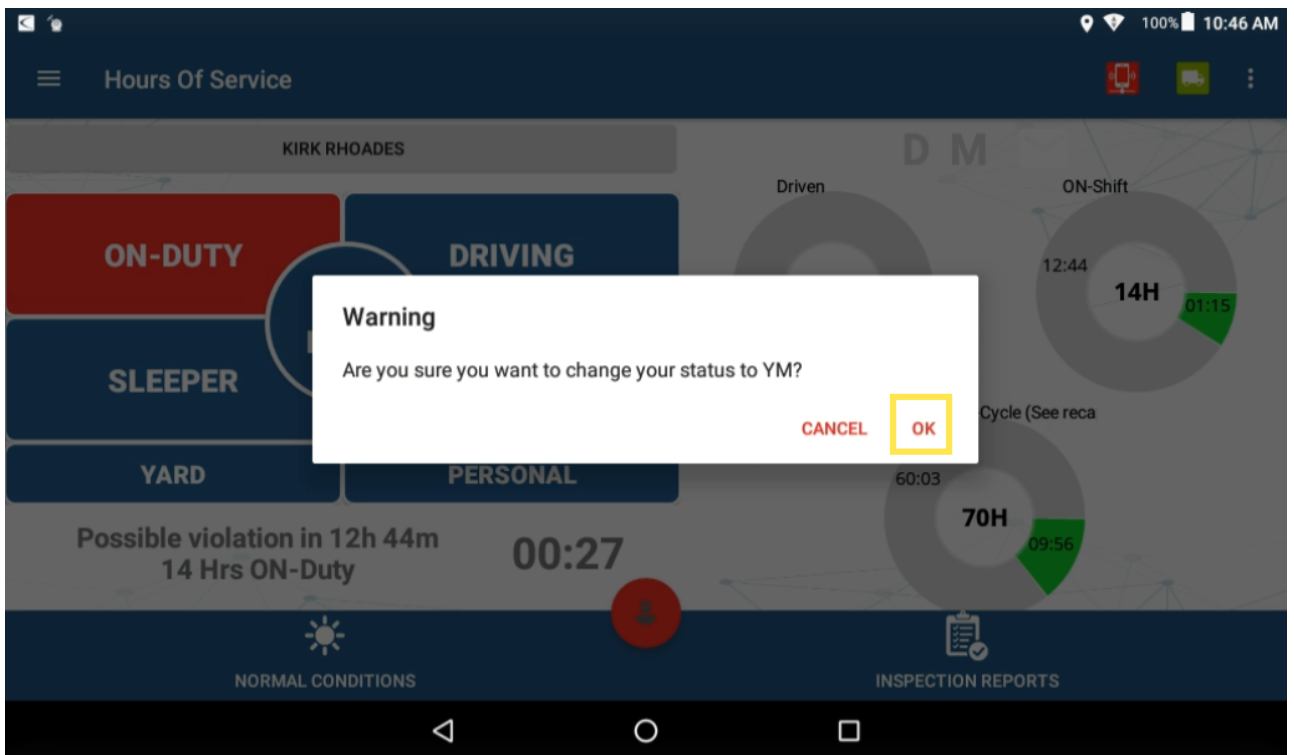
100% 10:46 AM

Hours Of Service

KIRK RHOADES

D M

Driven

ON-Shift

ON-DUTY

DRIVING

12:44

14H

01:15

SLEEPER

Warning

Are you sure you want to change your status to YM?

CANCEL OK

Cycle (See reca

YARD

PERSONAL

60:03

70H

09:56

Possible violation in 12h 44m
14 Hrs ON-Duty

00:27

NORMAL CONDITIONS

INSPECTION REPORTS